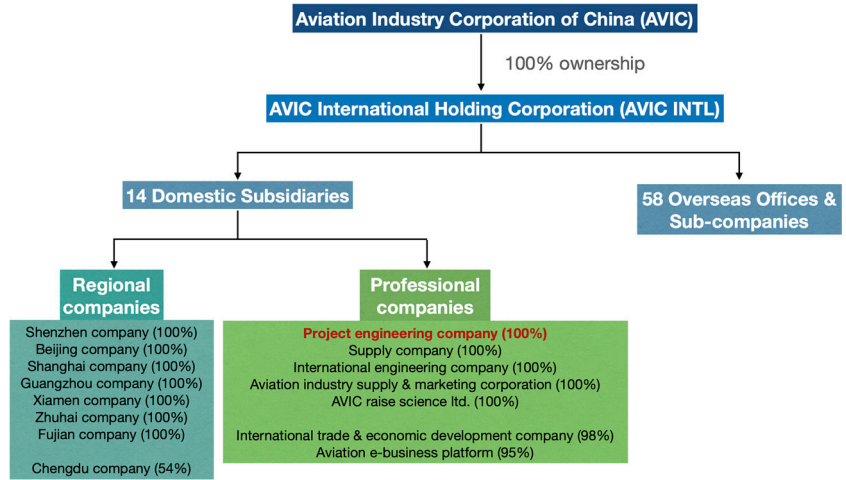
Aviation Industry Corporation of China (AVIC)

100% ownership

AVIC International Holding Corporation (AVIC INTL)

14 Domestic Subsidiaries

58 Overseas Offices & Sub-companies

Regional companies

Shenzhen company (100%)
Beijing company (100%)
Shanghai company (100%)
Guangzhou company (100%)
Xiamen company (100%)
Zhuhai company (100%)
Fujian company (100%)

Chengdu company (54%)

Professional companies

Project engineering company (100%)
Supply company (100%)
International engineering company (100%)
Aviation industry supply & marketing corporation (100%)
AVIC raise science ltd. (100%)

International trade & economic development company (98%)
Aviation e-business platform (95%)